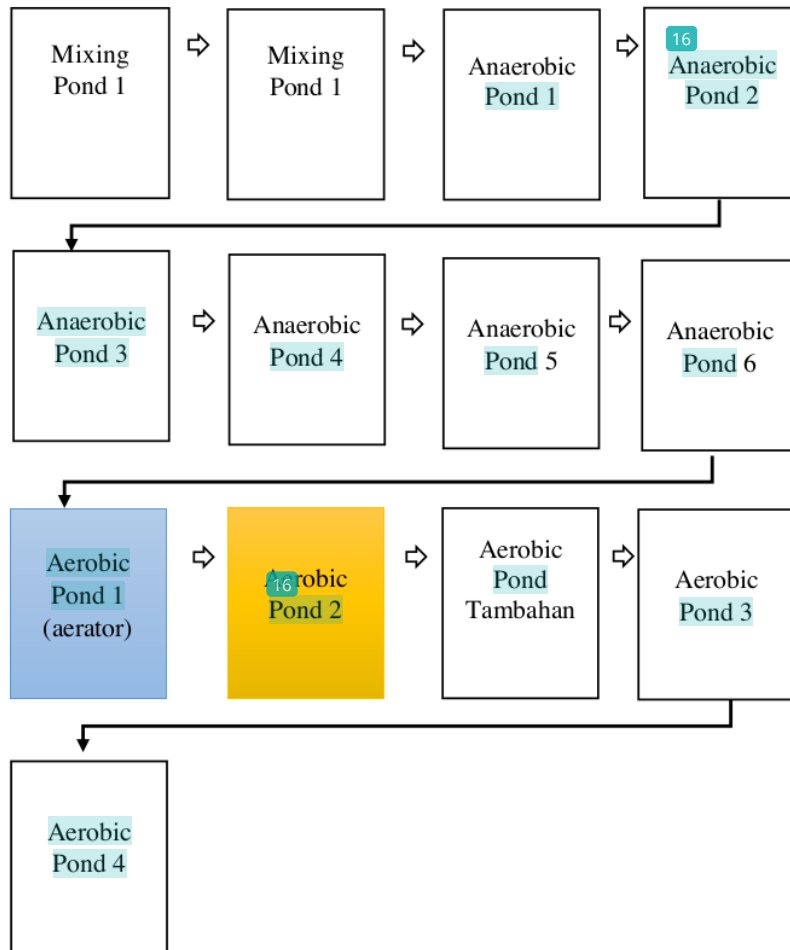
Mixing Pond 1

Mixing Pond 1

Anaerobic Pond 1

16

Anaerobic Pond 2

Anaerobic Pond 3

Anaerobic Pond 4

Anaerobic Pond 5

Anaerobic Pond 6

Aerobic Pond 1 (aerator)

16

Aerobic Pond 2

Aerobic Pond Tambahan

Aerobic Pond 3

Aerobic Pond 4